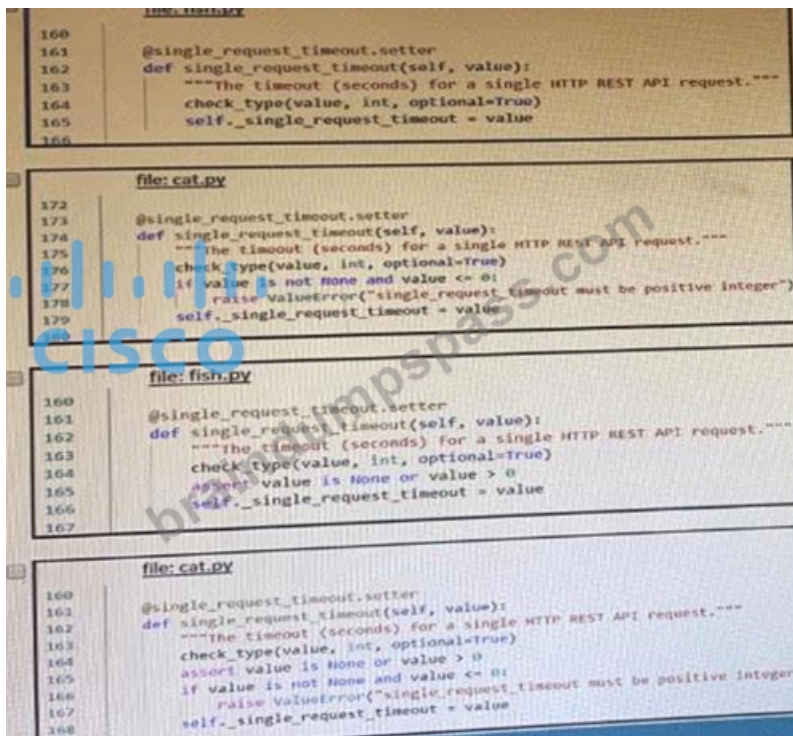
file: fish.py
160
161 @single_request_timeout.setter
162 def single_request_timeout(self, value):
163 """The timeout (seconds) for a single HTTP REST API request."""
164 check_type(value, int, optional=True)
165 self._single_request_timeout = value
166

file: cat.py
172
173 @single_request_timeout.setter
174 def single_request_timeout(self, value):
175 """The timeout (seconds) for a single HTTP REST API request."""
176 check_type(value, int, optional=True)
177 if value is not None and value <= 0:
178 raise ValueError("single_request_timeout must be positive integer")
179 self._single_request_timeout = value

cisco
braindumpspass.com

file: fish.py
160
161 @single_request_timeout.setter
162 def single_request_timeout(self, value):
163 """The timeout (seconds) for a single HTTP REST API request."""
164 check_type(value, int, optional=True)
165 assert value is None or value > 0
166 self._single_request_timeout = value
167

file: cat.py
160
161 @single_request_timeout.setter
162 def single_request_timeout(self, value):
163 """The timeout (seconds) for a single HTTP REST API request."""
164 check_type(value, int, optional=True)
165 assert value is None or value > 0
166 if value is not None and value <= 0:
167 raise ValueError("single_request_timeout must be positive integer
168 self._single_request_timeout = value